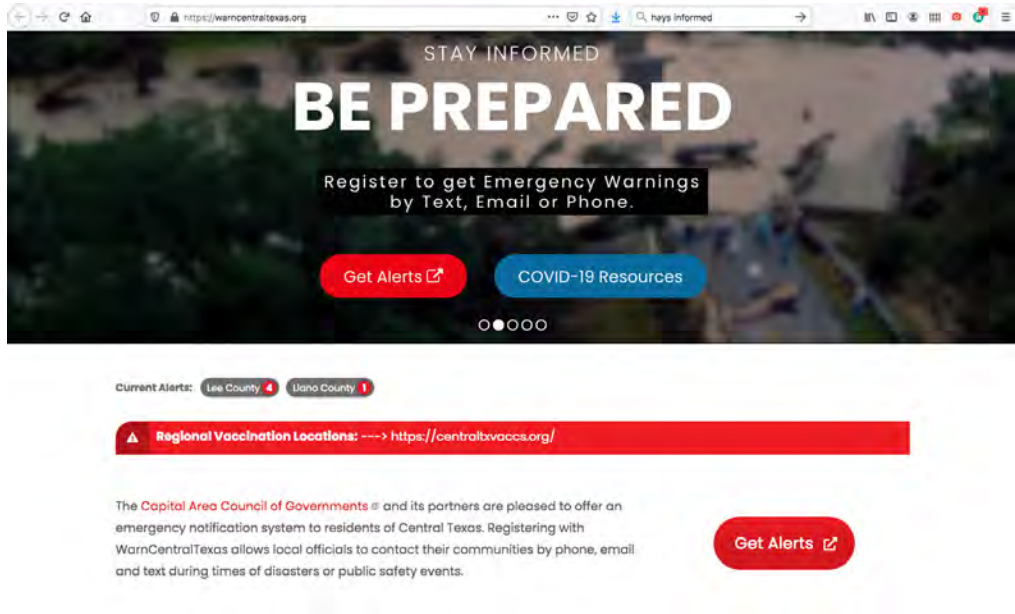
https://warncentraltexas.org

hays informed

STAY INFORMED

BE PREPARED

Register to get Emergency Warnings by Text, Email or Phone.

Get Alerts

COVID-19 Resources

Current Alerts: Lee County 4 Llano County 1

Regional Vaccination Locations: ---> https://centraltxvaccs.org/

The Capital Area Council of Governments and its partners are pleased to offer an emergency notification system to residents of Central Texas. Registering with WarnCentralTexas allows local officials to contact their communities by phone, email and text during times of disasters or public safety events.

Get Alerts